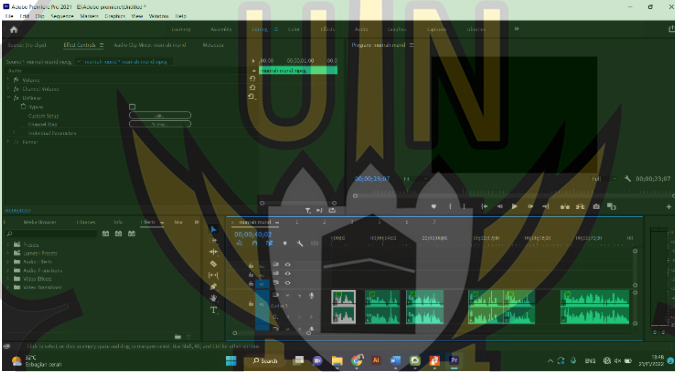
Adobe Premiere Pro 2021 - E:\Adobe premiere\Untitled *
File Edit Clip Sequence Markers Graphics View Window Help
Learning Assembly Editing Color Effects Audio Graphics Captions Libraries
Source: (no clips) Effect Controls Audio Clip Mixer: mamah mamil Metadata
Program: mamah mamil
Source * mamah mamil.mp4 mamah mamil * mamah mamil.mp4
Video
fx Motion
fx Opacity
fx Time Remapping
fx Audio
mamah mamil.mp4
00;00;33;07
00;00;33;07
Media Browser Libraries Info Effects
Presets
Lumetri Presets
Audio Effects
Audio Transitions
Video Effects
Video Transitions
mamah mamil
00;00;40;02
29°C
Sebagian cerah
Search
ENG
13:45
23/11/2022